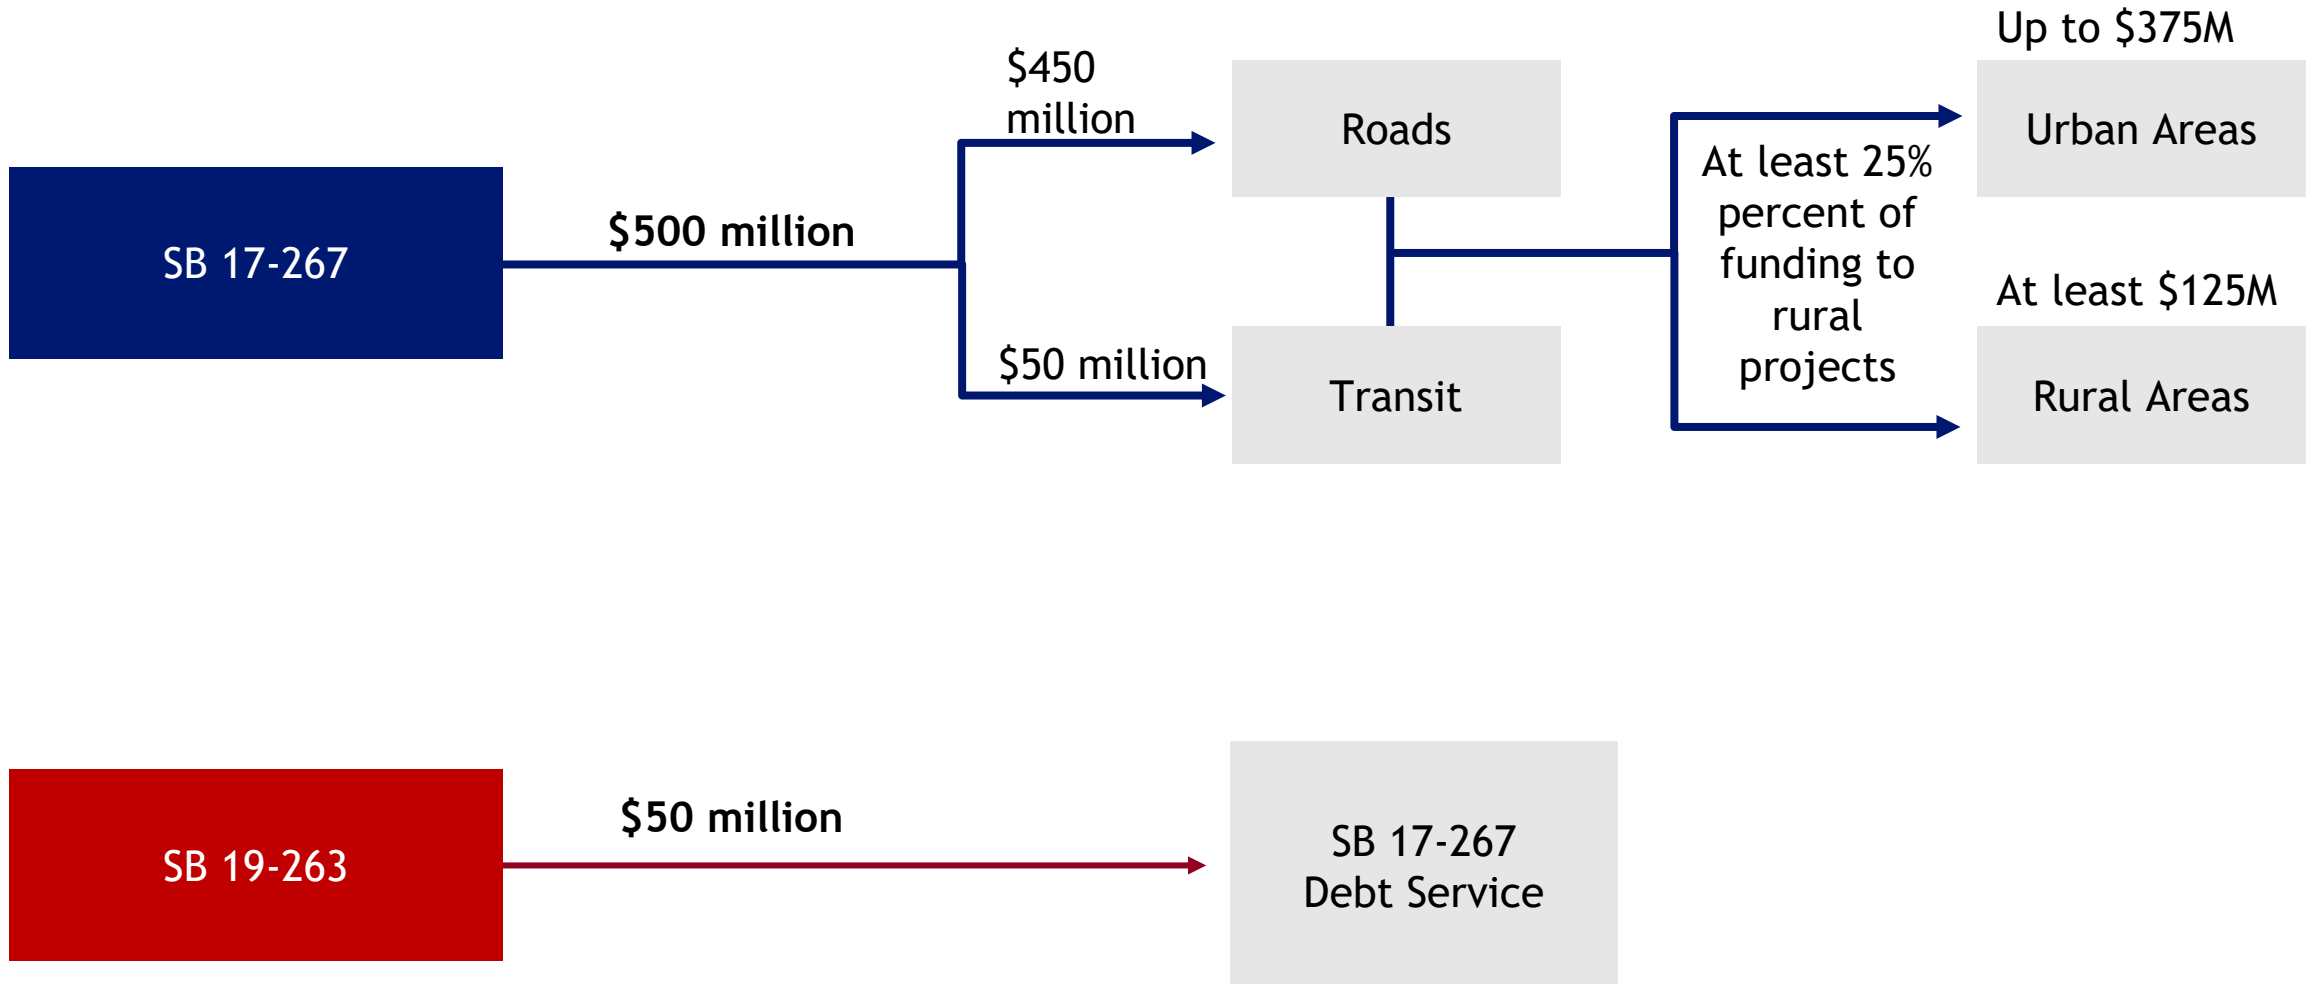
SB 17-267

$500 million

$450 million

Roads

$50 million

Transit

At least 25% percent of funding to rural projects

Up to $375M

Urban Areas

At least $125M

Rural Areas

SB 19-263

$50 million

SB 17-267 Debt Service